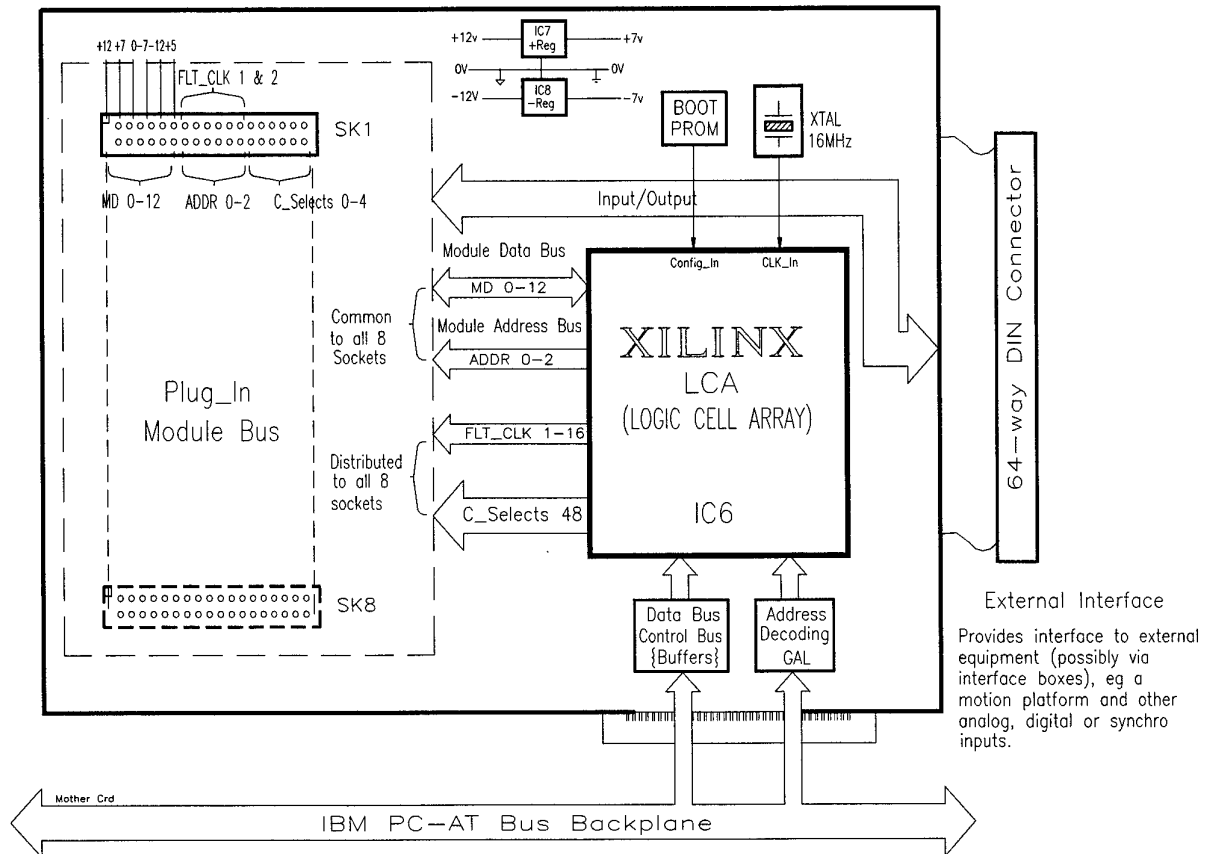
+12 +7 0 -7 -12 +5

FLT_CLK 1 & 2

SK1

MD 0-12 ADDR 0-2 C_Selects 0-4

+12v
IC7
+Reg
+7v
0V
0V
-12V
IC8
-Reg
-7v

BOOT PROM

XTAL 16MHz

Input/Output

64-way DIN Connector

Module Data Bus

Config_In CLK_In

MD 0-12

Common to all 8 Sockets

Module Address Bus

ADDR 0-2

XILINX
LCA
(LOGIC CELL ARRAY)

Plug_In Module Bus

FLT_CLK 1-16

Distributed to all 8 sockets

C_Selects 48

IC6

SK8

Data Bus Control Bus {Buffers}

Address Decoding GAL

External Interface

Provides interface to external equipment (possibly via interface boxes), eg a motion platform and other analog, digital or synchro inputs.

Mother Crd

IBM PC-AT Bus Backplane